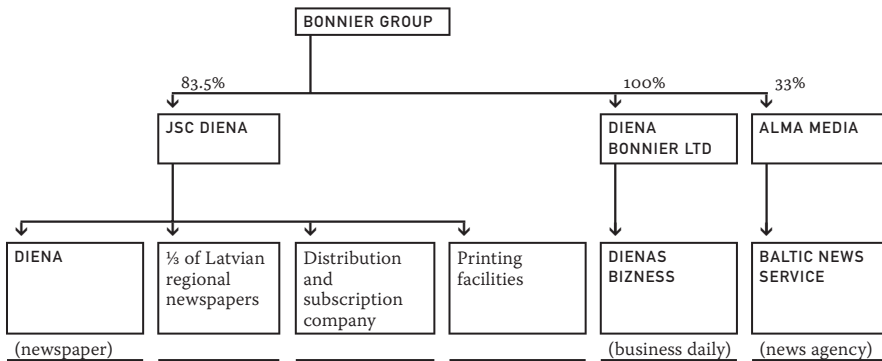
BONNIER GROUP

83.5%

100%

33%

JSC DIENA

DIENA BONNIER LTD

ALMA MEDIA

DIENA

⅓ of Latvian regional newspapers

Distribution and subscription company

Printing facilities

DIENAS BIZNESS

BALTIC NEWS SERVICE

(newspaper)

(business daily)

(news agency)